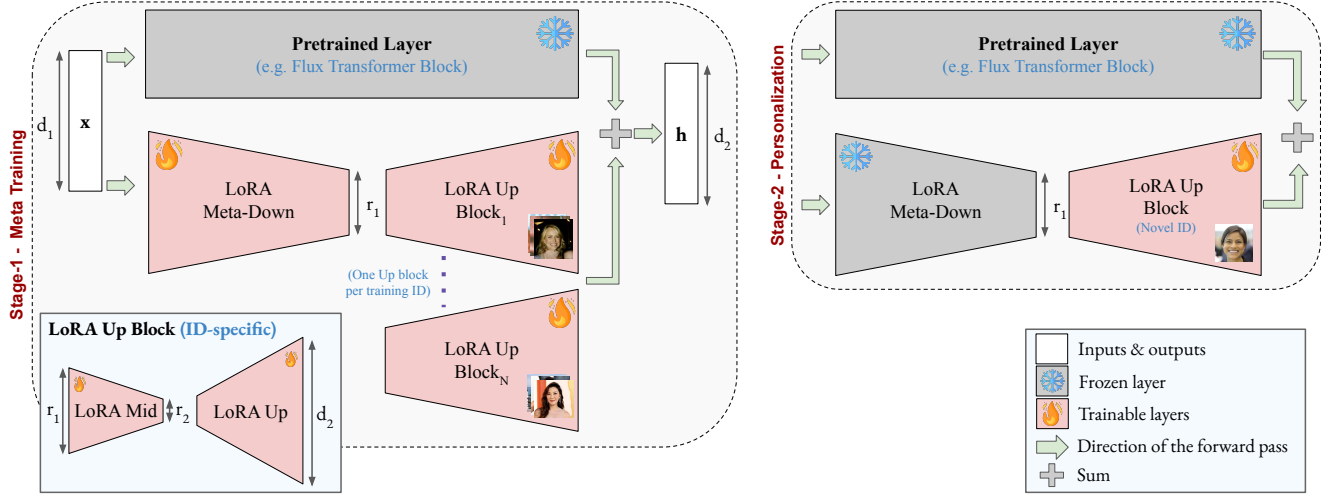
Stage-1 - Meta Training

Pretrained Layer
(e.g. Flux Transformer Block)

$d_1$

x

h

$d_2$

LoRA
Meta-Down

$r_1$

LoRA Up
Block$_1$

(One Up block per training ID)

LoRA Up
Block$_N$

LoRA Up Block (ID-specific)

$r_1$

LoRA Mid

$r_2$

LoRA Up

$d_2$

Stage-2 - Personalization

Pretrained Layer
(e.g. Flux Transformer Block)

LoRA
Meta-Down

$r_1$

LoRA Up
Block
(Novel ID)

Inputs & outputs
Frozen layer
Trainable layers
Direction of the forward pass
Sum